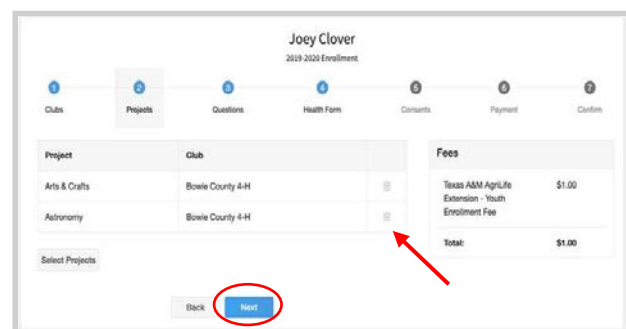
Joey Clover
2019-2020 Enrollment

1 Clubs
2 Projects
3 Questions
4 Health Form
5 Consents
6 Payment
7 Confirm

| Project | Club |
|---|---|
| Arts & Crafts | Bowie County 4-H |
| Astronomy | Bowie County 4-H |

Select Projects

Fees

| | |
|---|---|
| Texas A&M AgriLife Extension - Youth Enrollment Fee | $1.00 |
| Total: | $1.00 |

Back
Next